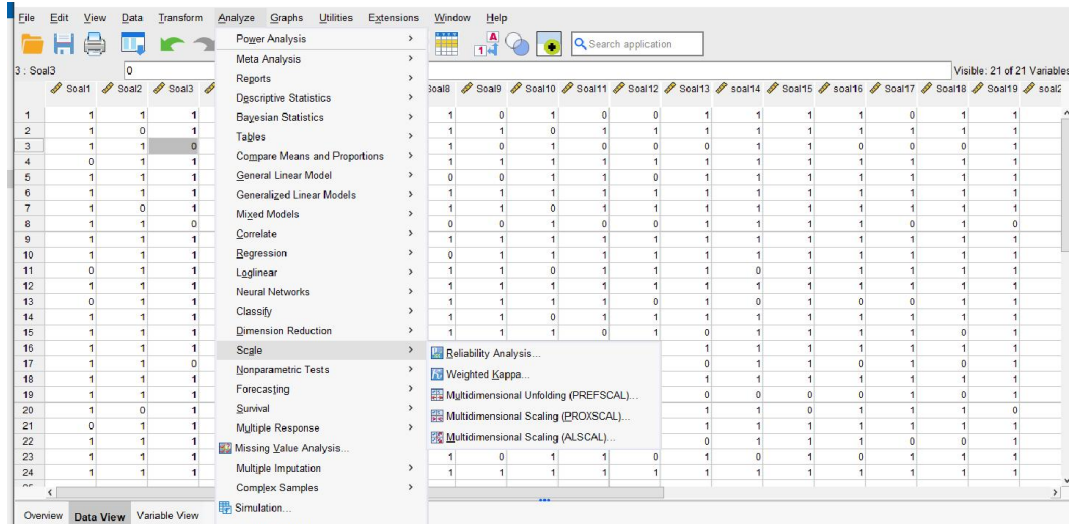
File Edit View Data Transform Analyze Graphs Utilities Extensions Window Help

Search application

3 : Soal3 0

Visible: 21 of 21 Variables

Power Analysis
Meta Analysis
Reports
Descriptive Statistics
Bayesian Statistics
Tables
Compare Means and Proportions
General Linear Model
Generalized Linear Models
Mixed Models
Correlate
Regression
Loglinear
Neural Networks
Classify
Dimension Reduction
Scale
Nonparametric Tests
Forecasting
Survival
Multiple Response
Missing Value Analysis...
Multiple Imputation
Complex Samples
Simulation...

Reliability Analysis...
Weighted Kappa...
Multidimensional Unfolding (PREFSCAL)...
Multidimensional Scaling (PROXSCAL)...
Multidimensional Scaling (ALSCAL)...

| | Soal1 | Soal2 | Soal3 | Soal8 | Soal9 | Soal10 | Soal11 | Soal12 | Soal13 | soal14 | Soal15 | soal16 | Soal17 | Soal18 | Soal19 |
|---|---|---|---|---|---|---|---|---|---|---|---|---|---|---|---|
| 1 | 1 | 1 | 1 | 1 | 0 | 1 | 0 | 0 | 1 | 1 | 1 | 1 | 0 | 1 | 1 |
| 2 | 1 | 0 | 1 | 1 | 1 | 0 | 1 | 1 | 1 | 1 | 1 | 1 | 1 | 1 | 1 |
| 3 | 1 | 1 | 0 | 1 | 1 | 1 | 0 | 0 | 0 | 1 | 1 | 0 | 0 | 0 | 1 |
| 4 | 0 | 1 | 1 | 1 | 1 | 1 | 1 | 1 | 1 | 1 | 1 | 1 | 1 | 1 | 1 |
| 5 | 1 | 1 | 1 | 0 | 0 | 1 | 1 | 0 | 1 | 1 | 1 | 1 | 1 | 1 | 1 |
| 6 | 1 | 1 | 1 | 1 | 1 | 1 | 1 | 1 | 1 | 1 | 1 | 1 | 1 | 1 | 1 |
| 7 | 1 | 0 | 1 | 1 | 1 | 0 | 1 | 1 | 1 | 1 | 1 | 1 | 1 | 1 | 1 |
| 8 | 1 | 1 | 0 | 0 | 0 | 1 | 0 | 0 | 1 | 1 | 1 | 1 | 0 | 1 | 0 |
| 9 | 1 | 1 | 1 | 1 | 1 | 1 | 1 | 1 | 1 | 1 | 1 | 1 | 1 | 1 | 1 |
| 10 | 1 | 1 | 1 | 0 | 1 | 1 | 1 | 1 | 1 | 1 | 1 | 1 | 1 | 1 | 1 |
| 11 | 0 | 1 | 1 | 1 | 1 | 0 | 1 | 1 | 1 | 0 | 1 | 1 | 1 | 1 | 1 |
| 12 | 1 | 1 | 1 | 1 | 1 | 1 | 1 | 1 | 1 | 1 | 1 | 1 | 1 | 1 | 1 |
| 13 | 0 | 1 | 1 | 1 | 1 | 1 | 1 | 0 | 1 | 0 | 1 | 0 | 0 | 1 | 1 |
| 14 | 1 | 1 | 1 | 1 | 1 | 0 | 1 | 1 | 1 | 1 | 1 | 1 | 1 | 1 | 1 |
| 15 | 1 | 1 | 1 | 1 | 1 | 1 | 0 | 1 | 0 | 1 | 1 | 1 | 1 | 0 | 1 |
| 16 | 1 | 1 | 1 | | | | | | 1 | 1 | 1 | 1 | 1 | 1 | 1 |
| 17 | 1 | 1 | 0 | | | | | | 0 | 1 | 1 | 0 | 1 | 0 | 1 |
| 18 | 1 | 1 | 1 | | | | | | 1 | 1 | 1 | 1 | 1 | 1 | 1 |
| 19 | 1 | 1 | 1 | | | | | | 0 | 0 | 0 | 0 | 1 | 0 | 1 |
| 20 | 1 | 0 | 1 | | | | | | 1 | 1 | 0 | 1 | 1 | 1 | 0 |
| 21 | 0 | 1 | 1 | | | | | | 1 | 1 | 1 | 1 | 1 | 1 | 1 |
| 22 | 1 | 1 | 1 | | | | | | 0 | 1 | 1 | 1 | 0 | 0 | 1 |
| 23 | 1 | 1 | 1 | 1 | 0 | 1 | 1 | 0 | 1 | 0 | 1 | 0 | 1 | 1 | 1 |
| 24 | 1 | 1 | 1 | 1 | 1 | 1 | 1 | 1 | 1 | 1 | 1 | 1 | 1 | 1 | 1 |

Overview Data View Variable View